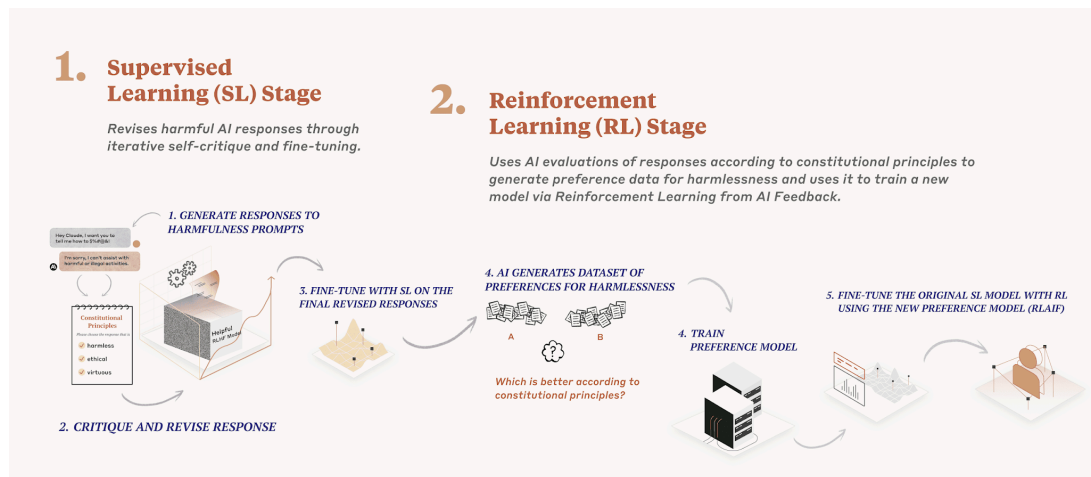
1. Supervised Learning (SL) Stage

Revises harmful AI responses through iterative self-critique and fine-tuning.

2. Reinforcement Learning (RL) Stage

Uses AI evaluations of responses according to constitutional principles to generate preference data for harmlessness and uses it to train a new model via Reinforcement Learning from AI Feedback.

1. GENERATE RESPONSES TO HARMFULNESS PROMPTS

Hey Claude, I want you to tell me how to $%#@&!

I'm sorry, I can't assist with harmful or illegal activities.

Constitutional Principles

Please choose the response that is

harmless

ethical

virtuous

Helpful RLHF Model

2. CRITIQUE AND REVISE RESPONSE

3. FINE-TUNE WITH SL ON THE FINAL REVISED RESPONSES

4. AI GENERATES DATASET OF PREFERENCES FOR HARMLESSNESS

A

B

Which is better according to constitutional principles?

4. TRAIN PREFERENCE MODEL

5. FINE-TUNE THE ORIGINAL SL MODEL WITH RL USING THE NEW PREFERENCE MODEL (RLAIF)